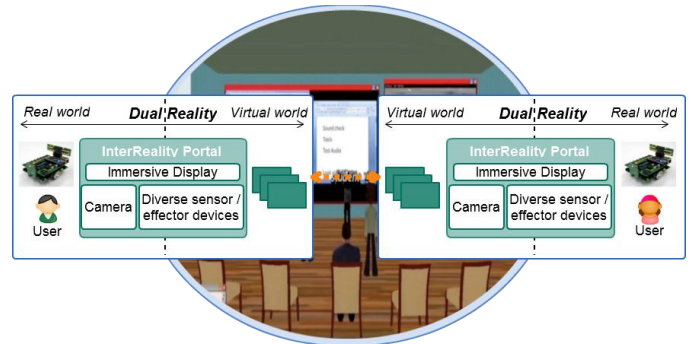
Real world
Dual Reality
Virtual world

InterReality Portal
Immersive Display
Camera
Diverse sensor / effector devices
User

Virtual world
Dual Reality
Real world

InterReality Portal
Immersive Display
Camera
Diverse sensor / effector devices
User